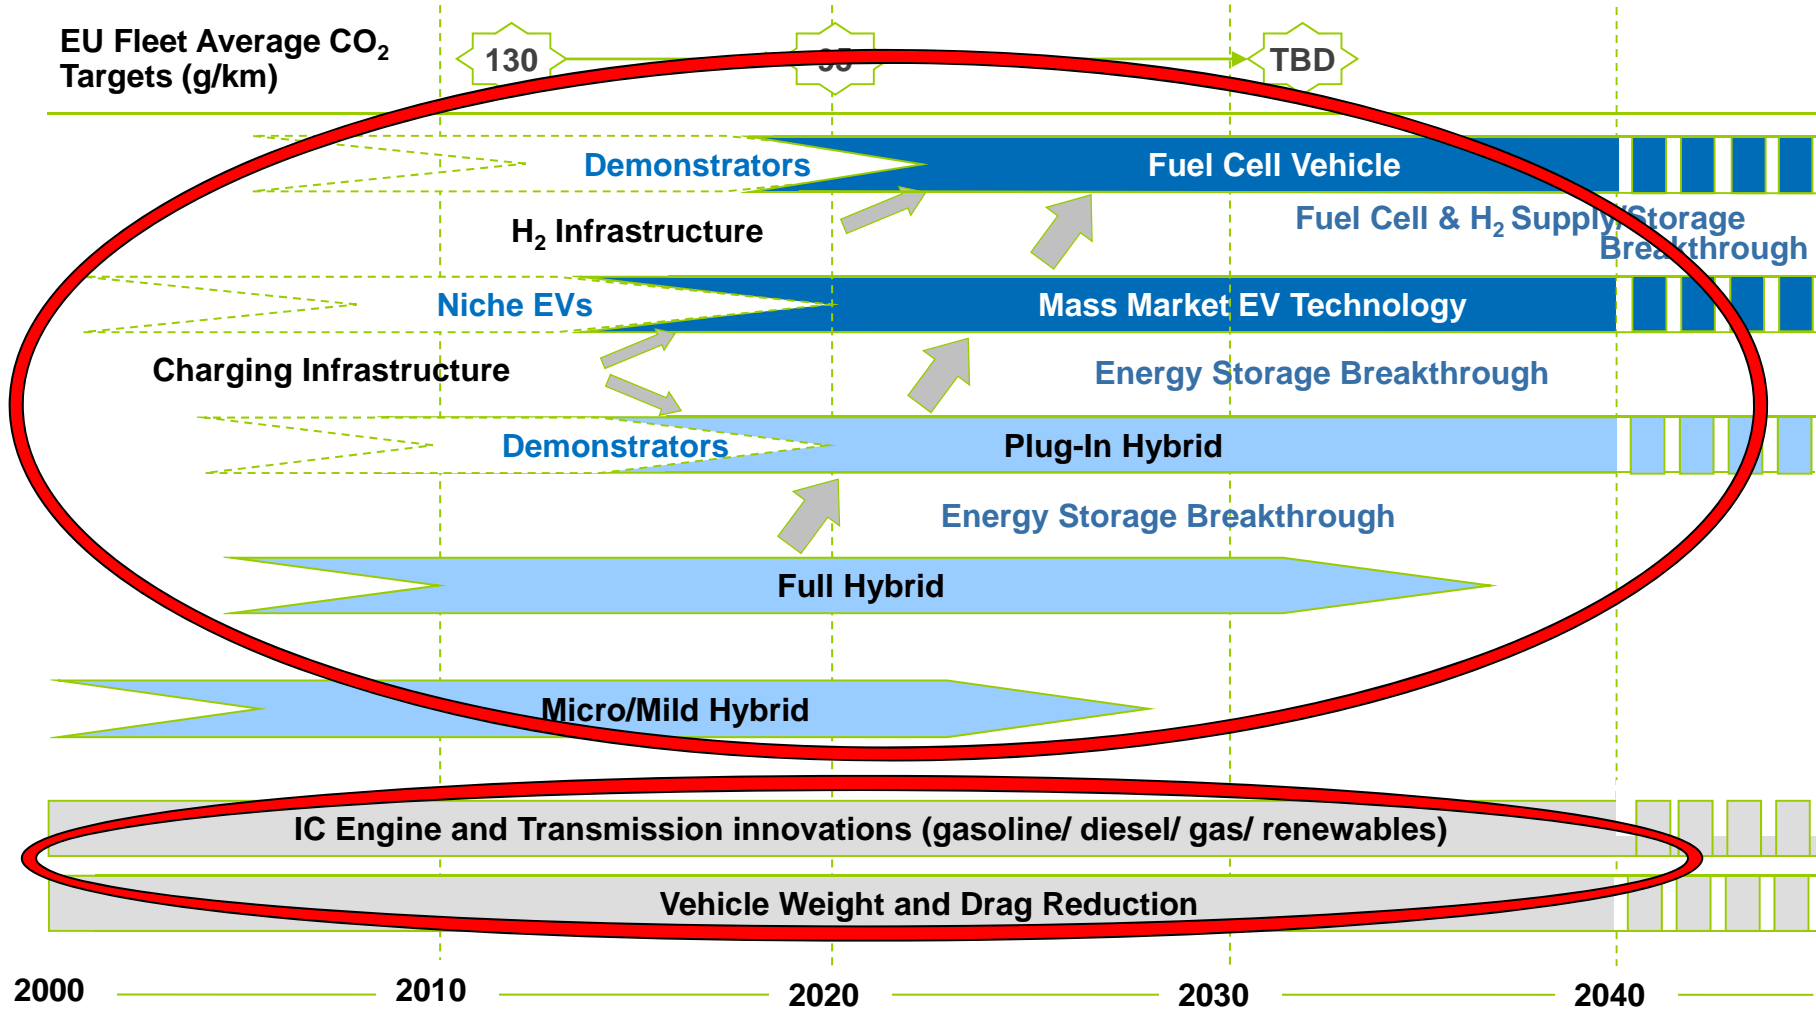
EU Fleet Average $CO_2$ Targets (g/km)

130

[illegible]

TBD

Demonstrators

Fuel Cell Vehicle

$H_2$ Infrastructure

Fuel Cell & $H_2$ Supply/Storage Breakthrough

Niche EVs

Mass Market EV Technology

Charging Infrastructure

Energy Storage Breakthrough

Demonstrators

Plug-In Hybrid

Energy Storage Breakthrough

Full Hybrid

Micro/Mild Hybrid

IC Engine and Transmission innovations (gasoline/ diesel/ gas/ renewables)

Vehicle Weight and Drag Reduction

2000

2010

2020

2030

2040